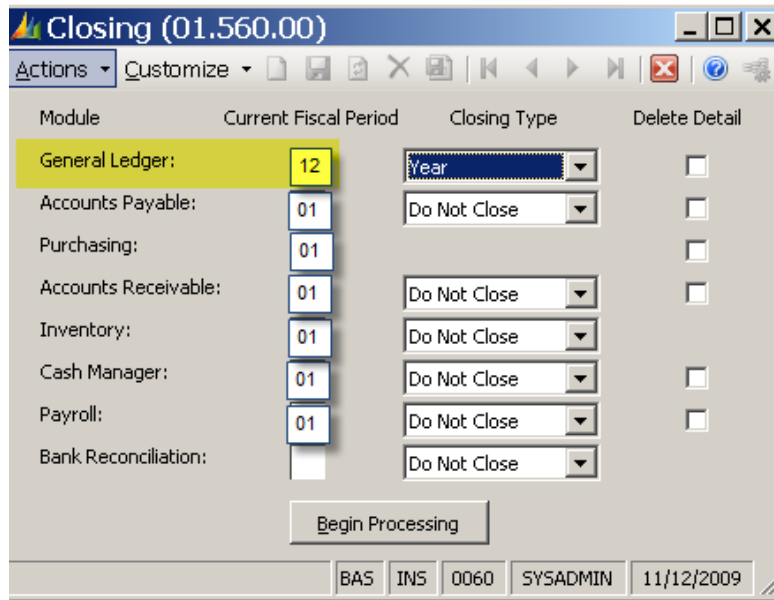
Closing (01.560.00)

Actions Customize

| Module | Current Fiscal Period | Closing Type | Delete Detail |
|---|---|---|---|
| General Ledger: | 12 | Year | |
| Accounts Payable: | 01 | Do Not Close | |
| Purchasing: | 01 | | |
| Accounts Receivable: | 01 | Do Not Close | |
| Inventory: | 01 | Do Not Close | |
| Cash Manager: | 01 | Do Not Close | |
| Payroll: | 01 | Do Not Close | |
| Bank Reconciliation: | | Do Not Close | |

Begin Processing

BAS | INS | 0060 | SYSADMIN | 11/12/2009